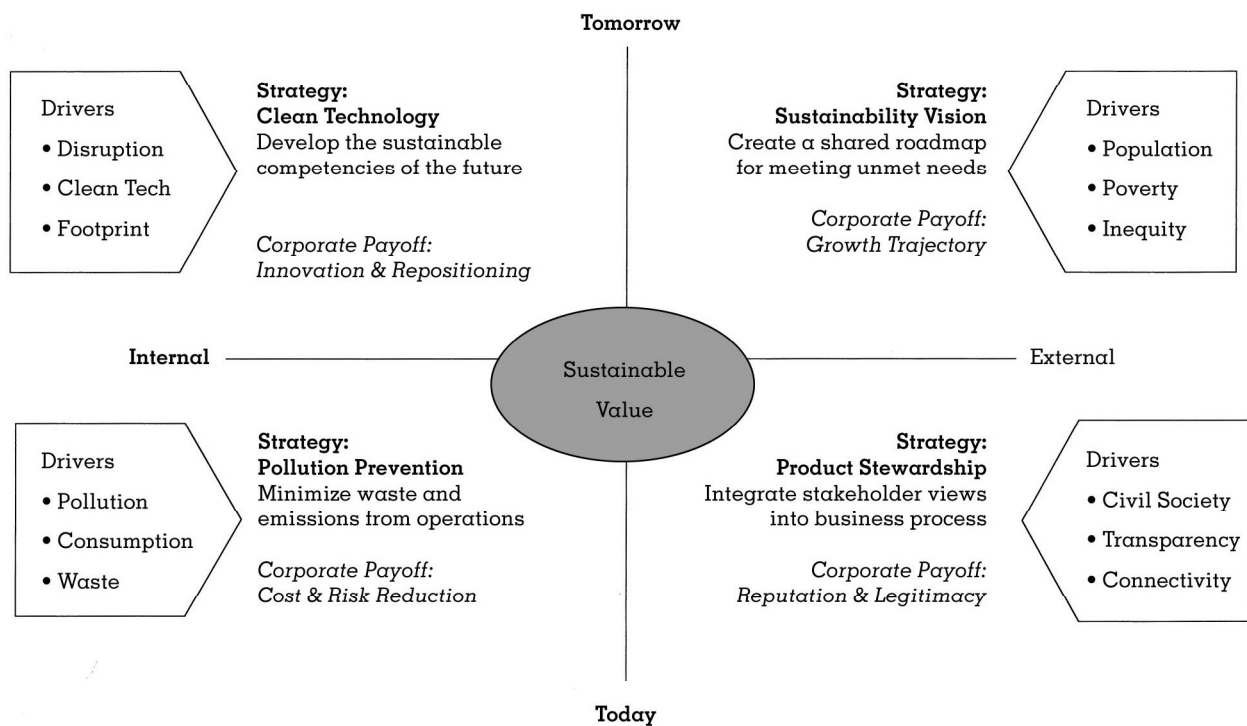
Tomorrow

Drivers
• Disruption
• Clean Tech
• Footprint

Strategy:
Clean Technology
Develop the sustainable competencies of the future

Corporate Payoff:
Innovation & Repositioning

Strategy:
Sustainability Vision
Create a shared roadmap for meeting unmet needs

Corporate Payoff:
Growth Trajectory

Drivers
• Population
• Poverty
• Inequity

Internal

Sustainable Value

External

Drivers
• Pollution
• Consumption
• Waste

Strategy:
Pollution Prevention
Minimize waste and emissions from operations

Corporate Payoff:
Cost & Risk Reduction

Strategy:
Product Stewardship
Integrate stakeholder views into business process

Corporate Payoff:
Reputation & Legitimacy

Drivers
• Civil Society
• Transparency
• Connectivity

Today